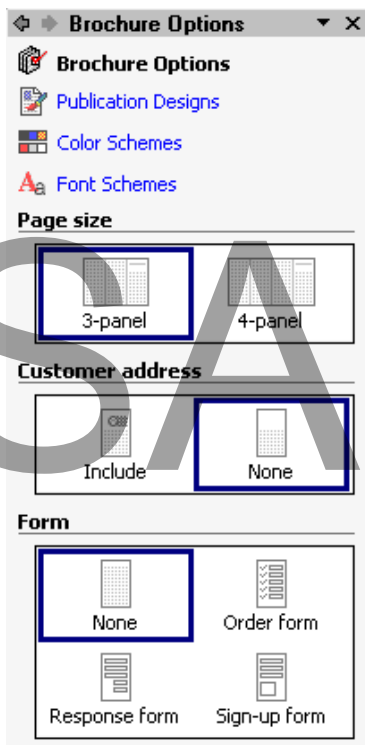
Brochure Options

Brochure Options

Publication Designs

Color Schemes

Font Schemes

Page size

3-panel

4-panel

Customer address

Include

None

Form

None

Order form

Response form

Sign-up form

SA